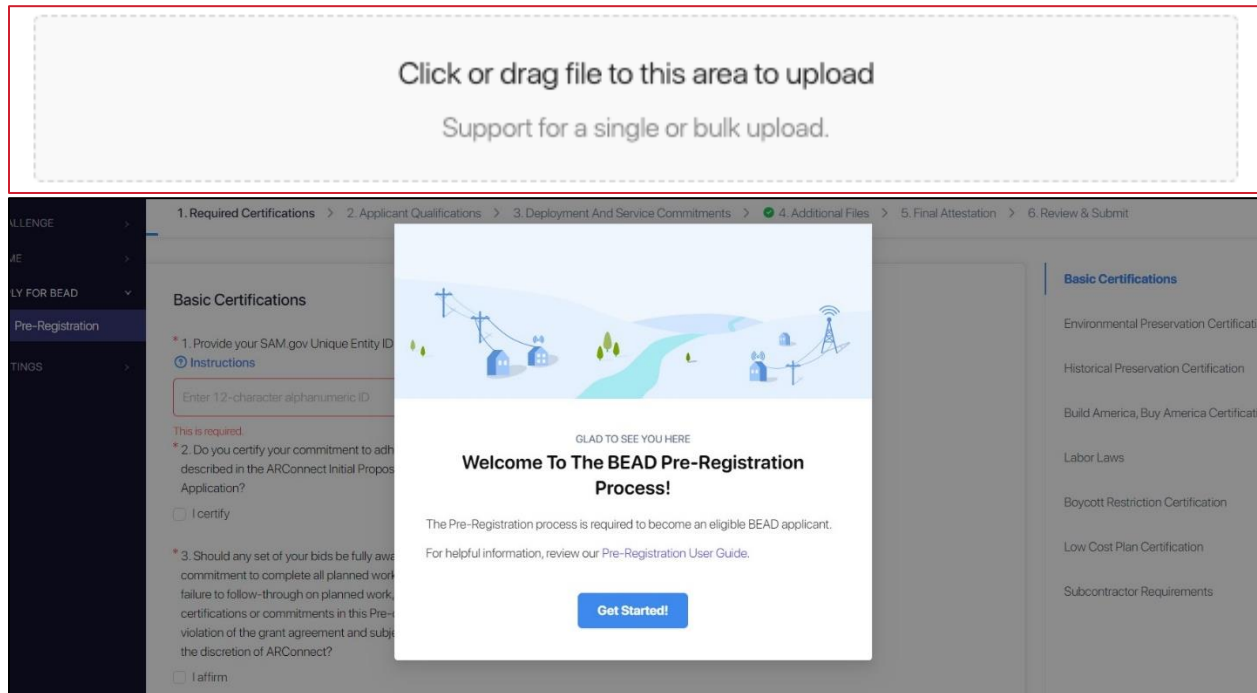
Click or drag file to this area to upload

Support for a single or bulk upload.

LLENGE
ME
LY FOR BEAD
Pre-Registration
TINGS

1. Required Certifications > 2. Applicant Qualifications > 3. Deployment And Service Commitments > 4. Additional Files > 5. Final Attestation > 6. Review & Submit

Basic Certifications

* 1. Provide your SAM.gov Unique Entity ID
Instructions

Enter 12-character alphanumeric ID

This is required.

* 2. Do you certify your commitment to adhu described in the ARConnect Initial Propos Application?

I certify

* 3. Should any set of your bids be fully awa commitment to complete all planned work failure to follow-through on planned work, certifications or commitments in this Pre- violation of the grant agreement and subje the discretion of ARConnect?

I affirm

GLAD TO SEE YOU HERE

Welcome To The BEAD Pre-Registration Process!

The Pre-Registration process is required to become an eligible BEAD applicant.

For helpful information, review our Pre-Registration User Guide.

Get Started!

Basic Certifications
Environmental Preservation Certificati
Historical Preservation Certification
Build America, Buy America Certificati
Labor Laws
Boycott Restriction Certification
Low Cost Plan Certification
Subcontractor Requirements